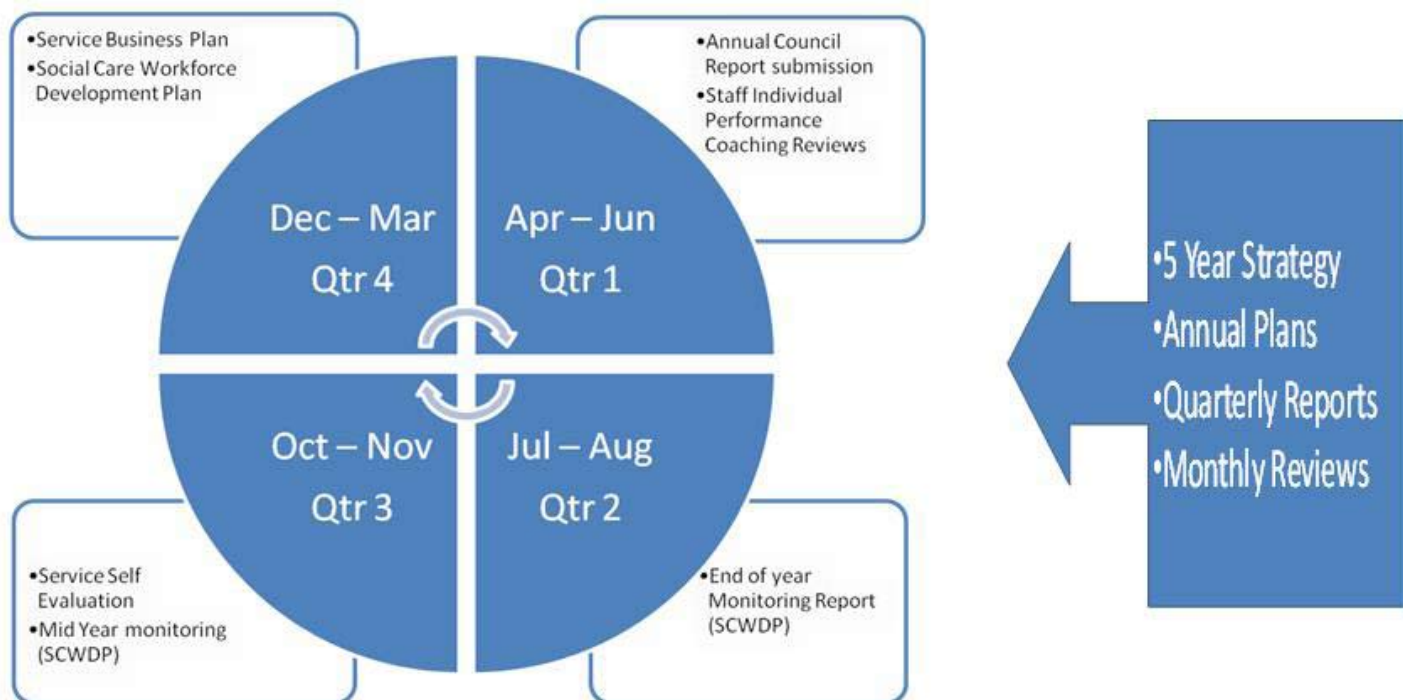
•Service Business Plan
•Social Care Workforce Development Plan

•Annual Council Report submission
•Staff Individual Performance Coaching Reviews

Dec – Mar
Qtr 4

Apr – Jun
Qtr 1

Oct – Nov
Qtr 3

Jul – Aug
Qtr 2

•Service Self Evaluation
•Mid Year monitoring (SCWDP)

•End of year Monitoring Report (SCWDP)

•5 Year Strategy
•Annual Plans
•Quarterly Reports
•Monthly Reviews